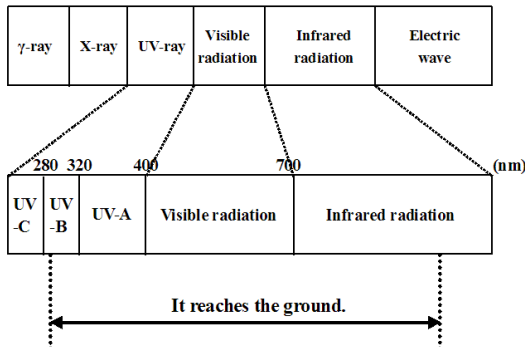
| γ-ray | X-ray | UV-ray | Visible radiation | Infrared radiation | Electric wave |
|---|---|---|---|---|---|

280 320 400 700 (nm)

| UV -C | UV -B | UV-A | Visible radiation | Infrared radiation |
|---|---|---|---|---|

It reaches the ground.